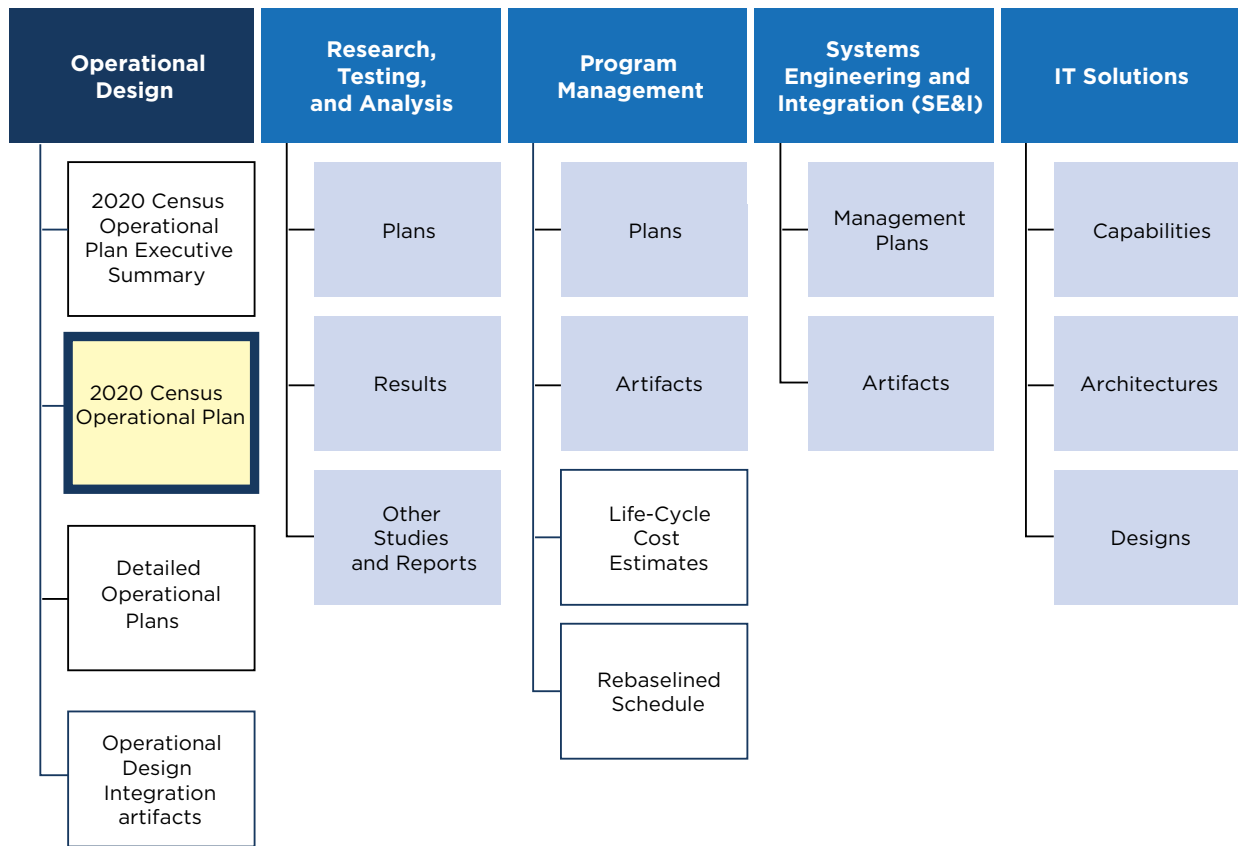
Operational Design

2020 Census Operational Plan Executive Summary

2020 Census Operational Plan

Detailed Operational Plans

Operational Design Integration artifacts

Research, Testing, and Analysis

Plans

Results

Other Studies and Reports

Program Management

Plans

Artifacts

Life-Cycle Cost Estimates

Rebaselined Schedule

Systems Engineering and Integration (SE&I)

Management Plans

Artifacts

IT Solutions

Capabilities

Architectures

Designs